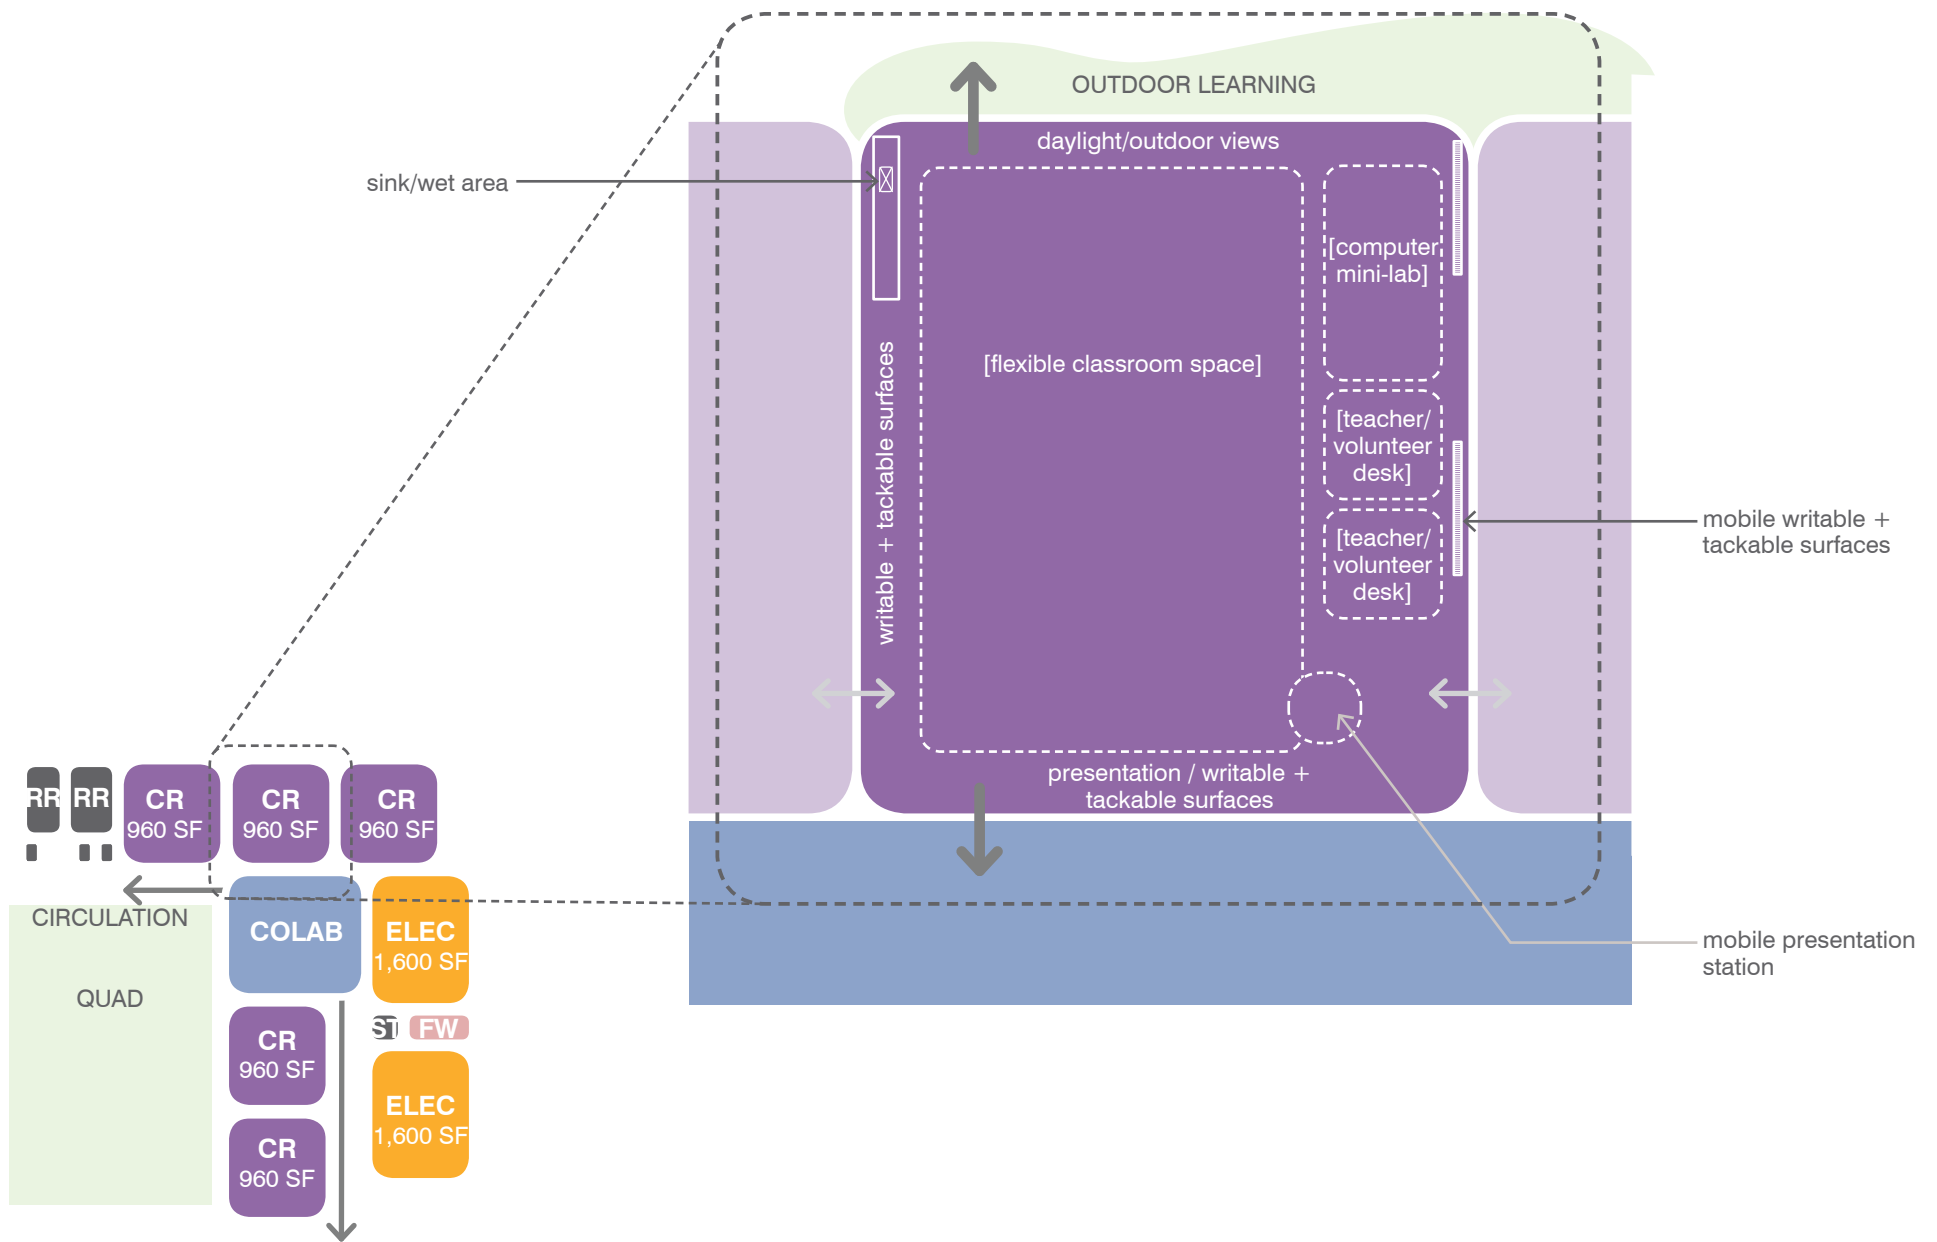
OUTDOOR LEARNING

daylight/outdoor views

sink/wet area

[computer mini-lab]

[flexible classroom space]

writable + tackable surfaces

[teacher/ volunteer desk]

[teacher/ volunteer desk]

mobile writable + tackable surfaces

presentation / writable + tackable surfaces

mobile presentation station

RR RR

CR 960 SF

CR 960 SF

CR 960 SF

CIRCULATION

QUAD

COLAB

ELEC 1,600 SF

ST FW

CR 960 SF

ELEC 1,600 SF

CR 960 SF